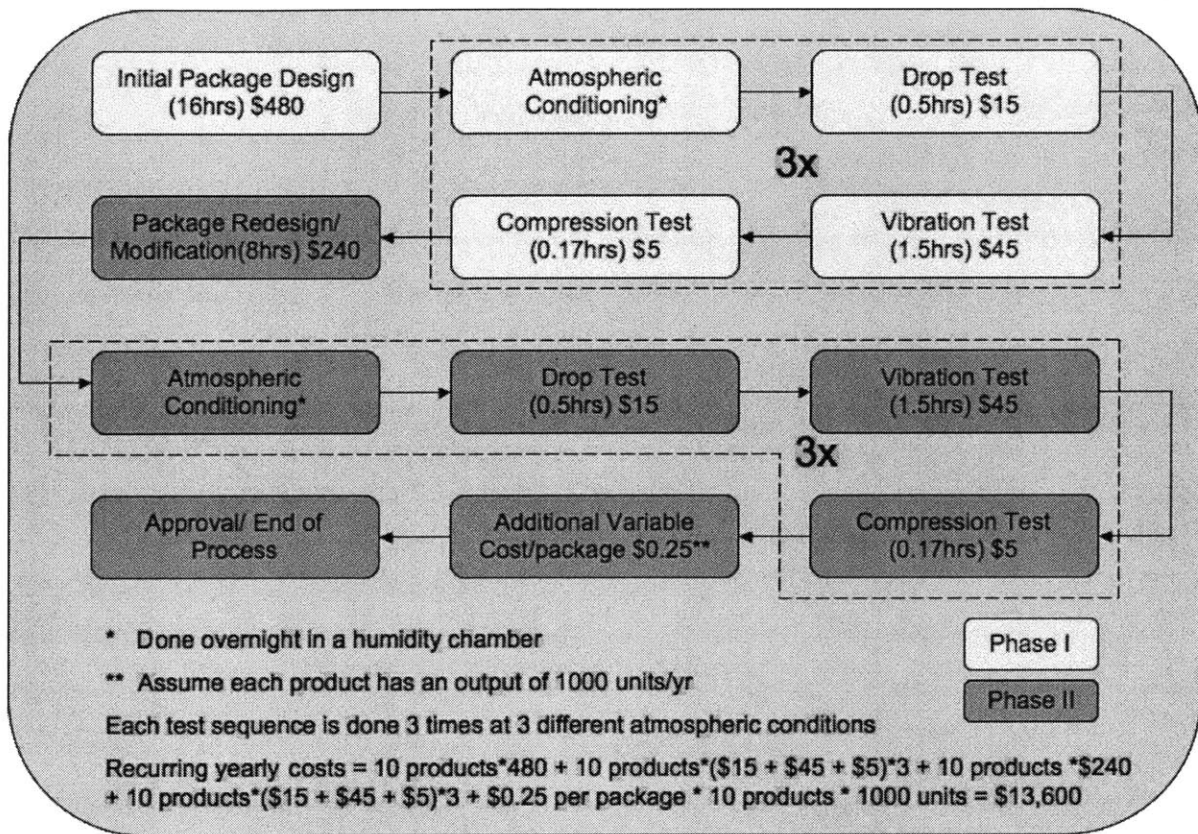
Initial Package Design (16hrs) $480

Atmospheric Conditioning*

Drop Test (0.5hrs) $15

3x

Package Redesign/ Modification(8hrs) $240

Compression Test (0.17hrs) $5

Vibration Test (1.5hrs) $45

Atmospheric Conditioning*

Drop Test (0.5hrs) $15

Vibration Test (1.5hrs) $45

3x

Approval/ End of Process

Additional Variable Cost/package $0.25**

Compression Test (0.17hrs) $5

* Done overnight in a humidity chamber

** Assume each product has an output of 1000 units/yr

Each test sequence is done 3 times at 3 different atmospheric conditions

Phase I

Phase II

Recurring yearly costs = 10 products*480 + 10 products*($15 + $45 + $5)*3 + 10 products *$240 + 10 products*($15 + $45 + $5)*3 + $0.25 per package * 10 products * 1000 units = $13,600